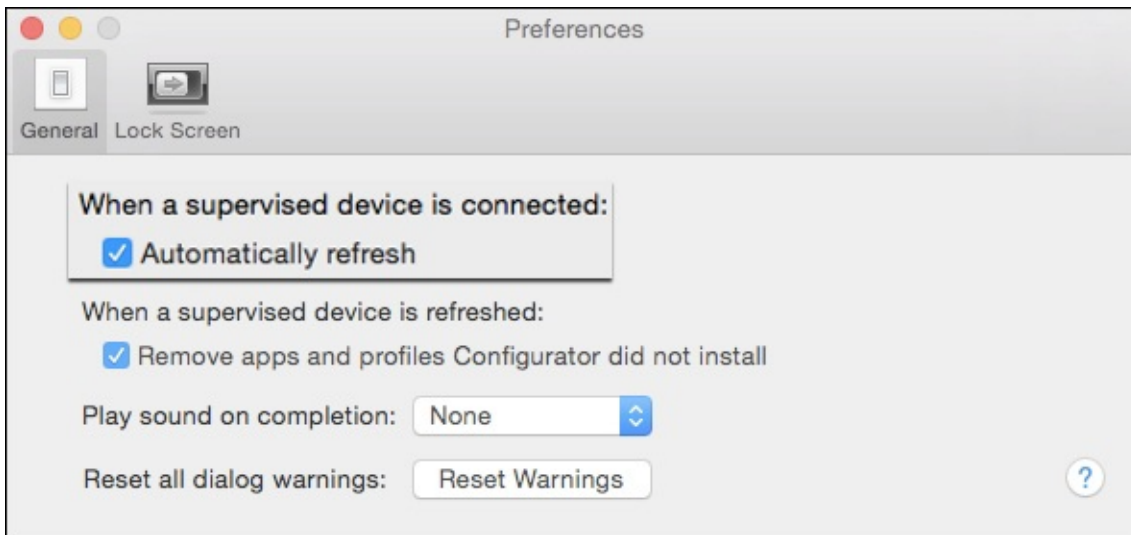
Preferences

General Lock Screen

When a supervised device is connected:

Automatically refresh

When a supervised device is refreshed:

Remove apps and profiles Configurator did not install

Play sound on completion: None

Reset all dialog warnings: Reset Warnings

?